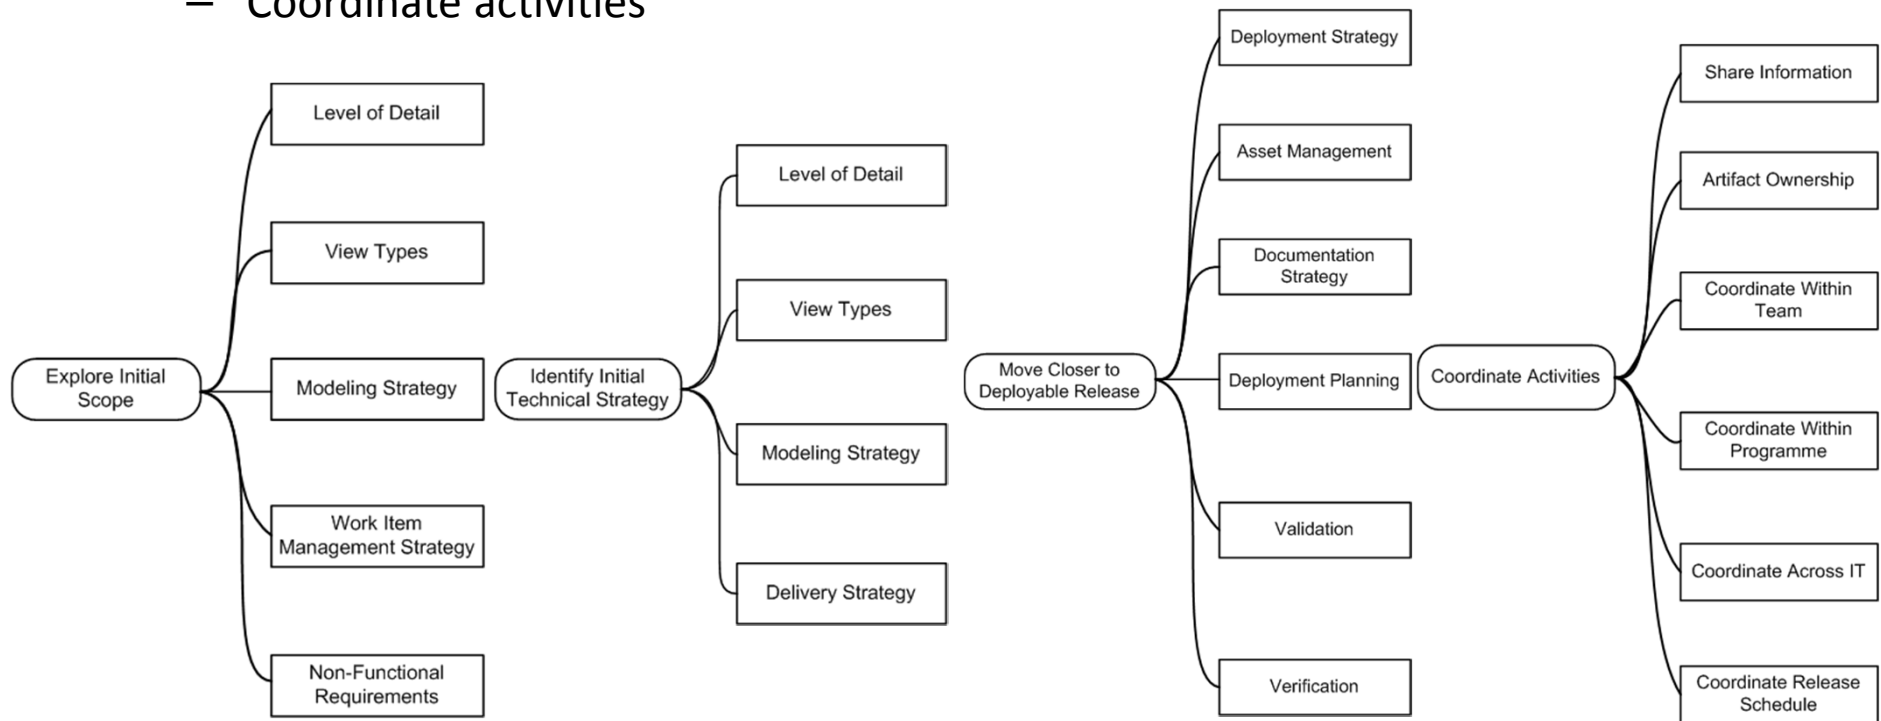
– Coordinate activities

Explore Initial Scope

Level of Detail

View Types

Modeling Strategy

Work Item Management Strategy

Non-Functional Requirements

Identify Initial Technical Strategy

Level of Detail

View Types

Modeling Strategy

Delivery Strategy

Move Closer to Deployable Release

Deployment Strategy

Asset Management

Documentation Strategy

Deployment Planning

Validation

Verification

Coordinate Activities

Share Information

Artifact Ownership

Coordinate Within Team

Coordinate Within Programme

Coordinate Across IT

Coordinate Release Schedule